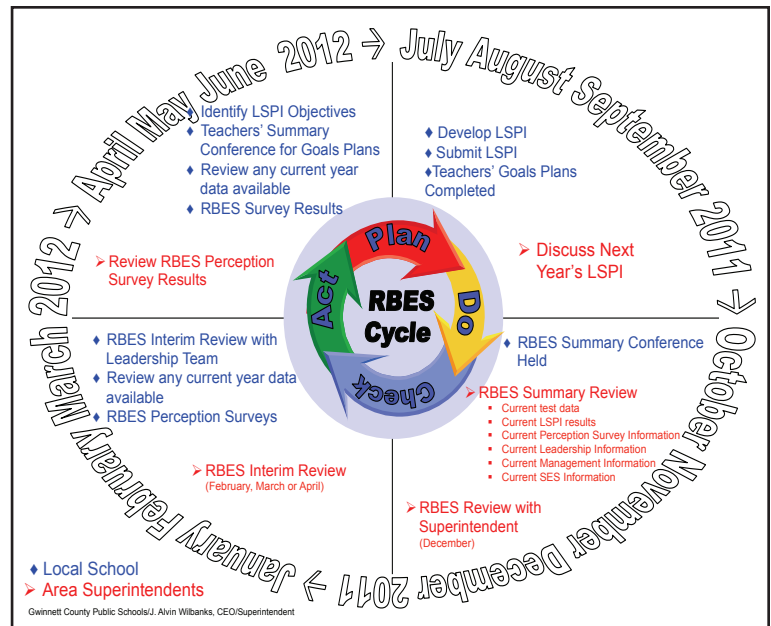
2012 → July August September 2011 → October November December 2011 → January February March 2012 → April May June

♦ Identify LSPI Objectives
♦ Teachers' Summary Conference for Goals Plans
♦ Review any current year data available
♦ RBES Survey Results

➢ Review RBES Perception Survey Results

♦ Develop LSPI
♦ Submit LSPI
♦Teachers' Goals Plans Completed

➢ Discuss Next Year's LSPI

Plan
Do
Check
Act
RBES Cycle

♦ RBES Interim Review with Leadership Team
♦ Review any current year data available
♦ RBES Perception Surveys

➢ RBES Interim Review
(February, March or April)

♦ RBES Summary Conference Held

➢ RBES Summary Review
▪ Current test data
▪ Current LSPI results
▪ Current Perception Survey Information
▪ Current Leadership Information
▪ Current Management Information
▪ Current SES Information

➢ RBES Review with Superintendent
(December)

♦ Local School
➢ Area Superintendents

Gwinnett County Public Schools/J. Alvin Wilbanks, CEO/Superintendent